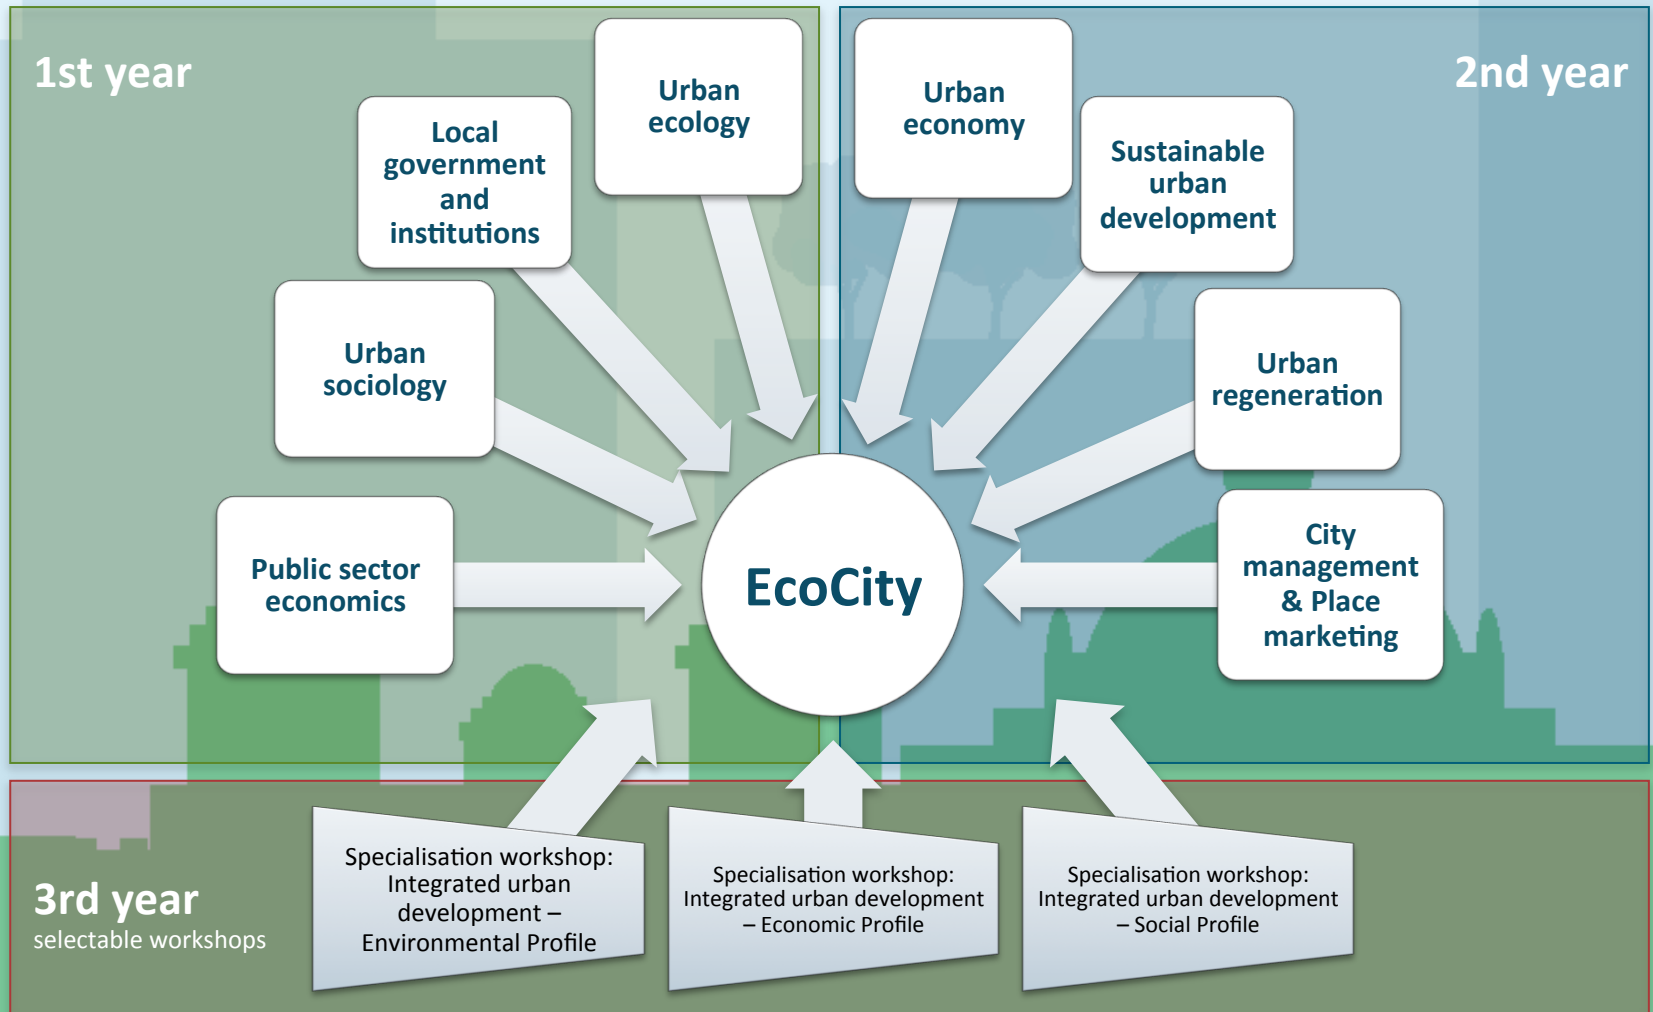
1st year

2nd year

Local government and institutions

Urban ecology

Urban economy

Sustainable urban development

Urban sociology

Urban regeneration

Public sector economics

EcoCity

City management & Place marketing

3rd year
selectable workshops

Specialisation workshop: Integrated urban development – Environmental Profile

Specialisation workshop: Integrated urban development – Economic Profile

Specialisation workshop: Integrated urban development – Social Profile